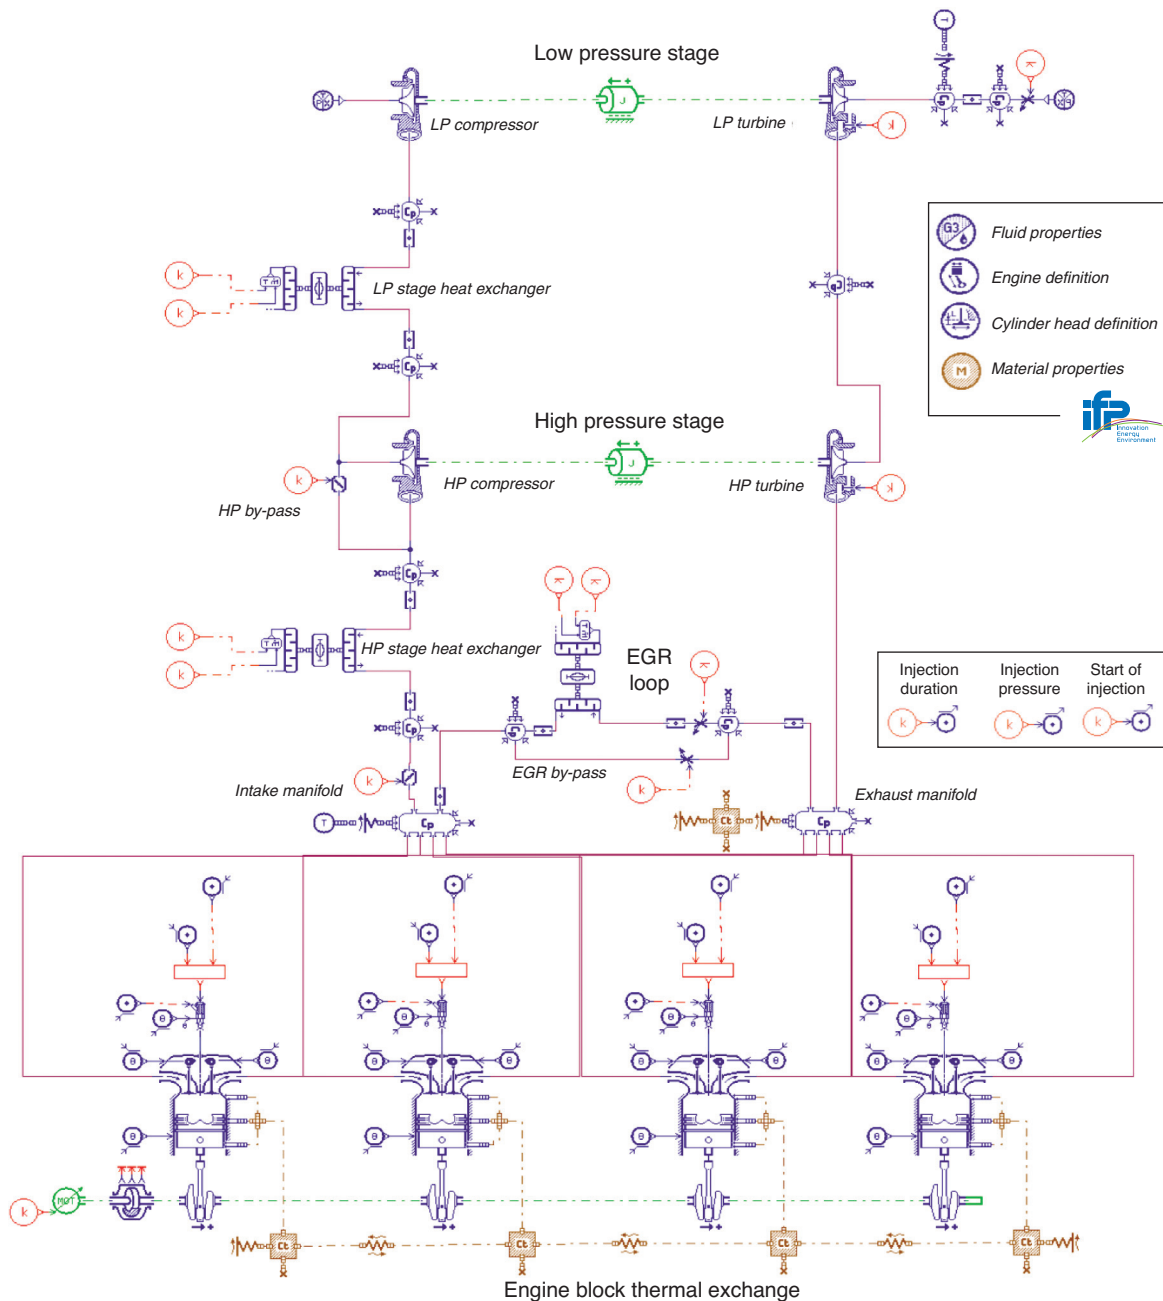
Low pressure stage

LP compressor

LP turbine

Fluid properties

Engine definition

Cylinder head definition

Material properties

LP stage heat exchanger

High pressure stage

HP compressor

HP turbine

HP by-pass

HP stage heat exchanger

EGR loop

Injection duration

Injection pressure

Start of injection

EGR by-pass

Intake manifold

Exhaust manifold

Engine block thermal exchange